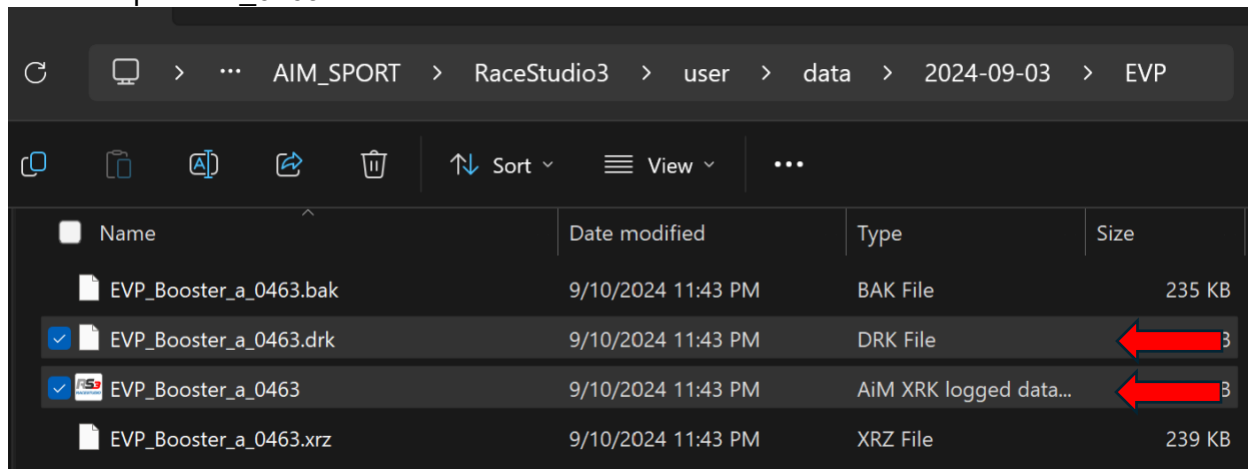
AIM_SPORT > RaceStudio3 > user > data > 2024-09-03 > EVP

Sort View •••

| Name | Date modified | Type | Size |
|---|---|---|---|
| EVP_Booster_a_0463.bak | 9/10/2024 11:43 PM | BAK File | 235 KB |
| EVP_Booster_a_0463.drk | 9/10/2024 11:43 PM | DRK File | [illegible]B |
| EVP_Booster_a_0463 | 9/10/2024 11:43 PM | AiM XRK logged data... | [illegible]B |
| EVP_Booster_a_0463.xrz | 9/10/2024 11:43 PM | XRZ File | 239 KB |